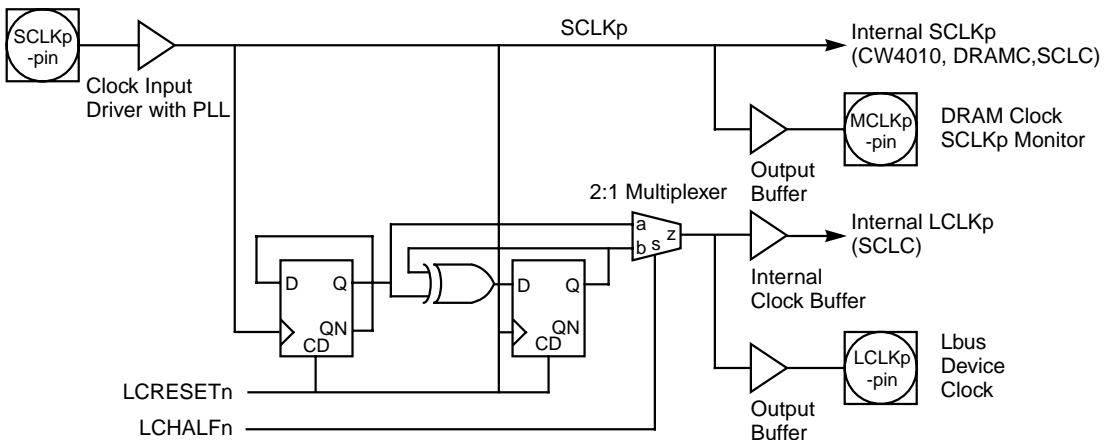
SCLKp -pin

Clock Input Driver with PLL

SCLKp

Internal SCLKp (CW4010, DRAMC,SCLC)

Output Buffer

MCLKp -pin

DRAM Clock SCLKp Monitor

2:1 Multiplexer

a b s z

Internal LCLKp (SCLC)

Internal Clock Buffer

D Q QN CD

D Q QN CD

LCRESETn

LCHALFn

Output Buffer

LCLKp -pin

Lbus Device Clock